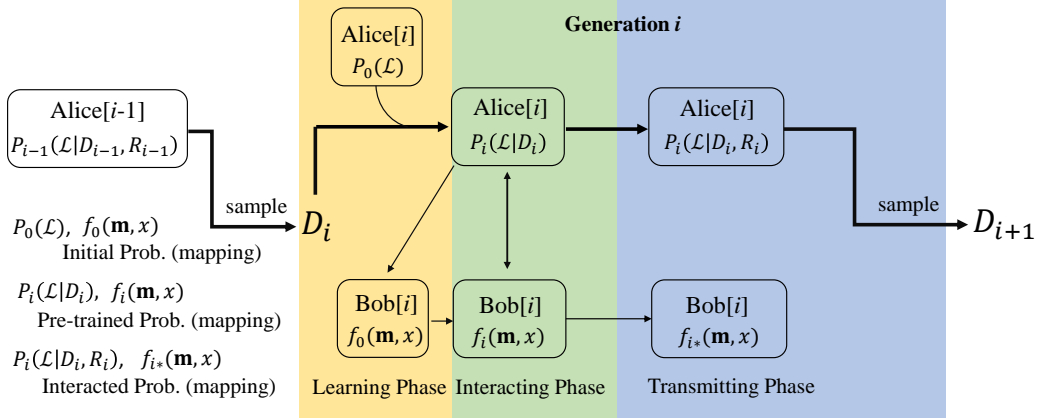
Generation $i$

Alice[$i$]
$P_0(\mathcal{L})$

Alice[$i$-1]
$P_{i-1}(\mathcal{L}|D_{i-1}, R_{i-1})$

Alice[$i$]
$P_i(\mathcal{L}|D_i)$

Alice[$i$]
$P_i(\mathcal{L}|D_i, R_i)$

sample

$D_i$

sample

$D_{i+1}$

$P_0(\mathcal{L})$, $f_0(\mathbf{m}, x)$
Initial Prob. (mapping)

$P_i(\mathcal{L}|D_i)$, $f_i(\mathbf{m}, x)$
Pre-trained Prob. (mapping)

$P_i(\mathcal{L}|D_i, R_i)$, $f_{i*}(\mathbf{m}, x)$
Interacted Prob. (mapping)

Bob[$i$]
$f_0(\mathbf{m}, x)$

Bob[$i$]
$f_i(\mathbf{m}, x)$

Bob[$i$]
$f_{i*}(\mathbf{m}, x)$

Learning Phase

Interacting Phase

Transmitting Phase